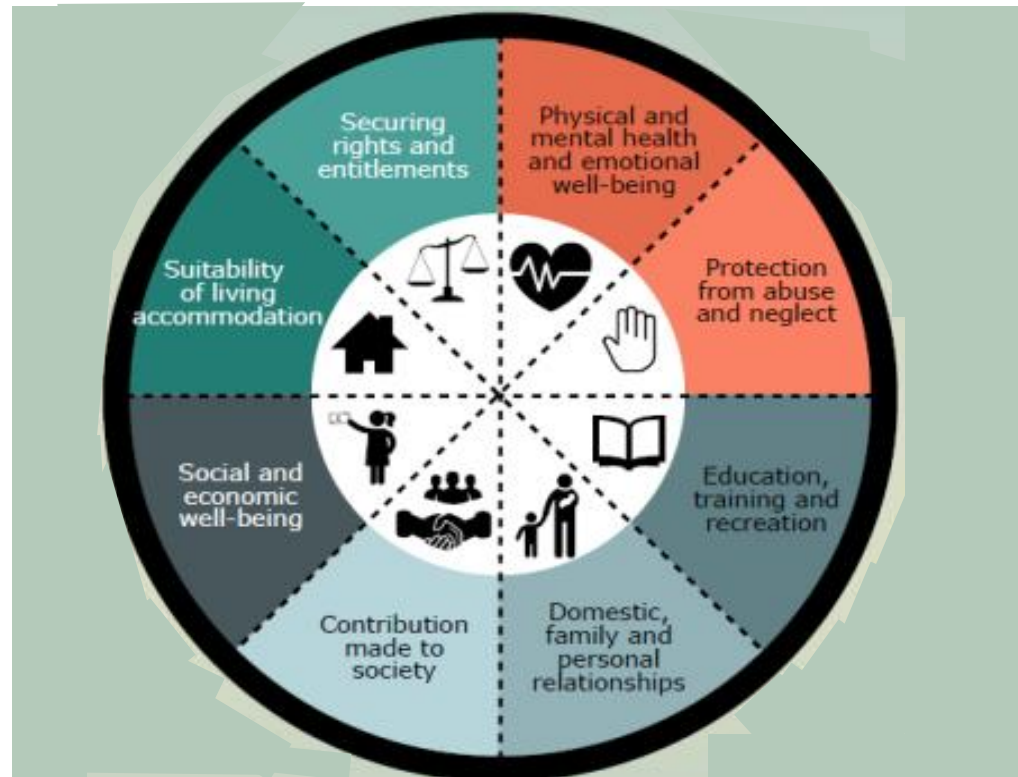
Securing rights and entitlements

Physical and mental health and emotional well-being

Protection from abuse and neglect

Education, training and recreation

Domestic, family and personal relationships

Contribution made to society

Social and economic well-being

Suitability of living accommodation